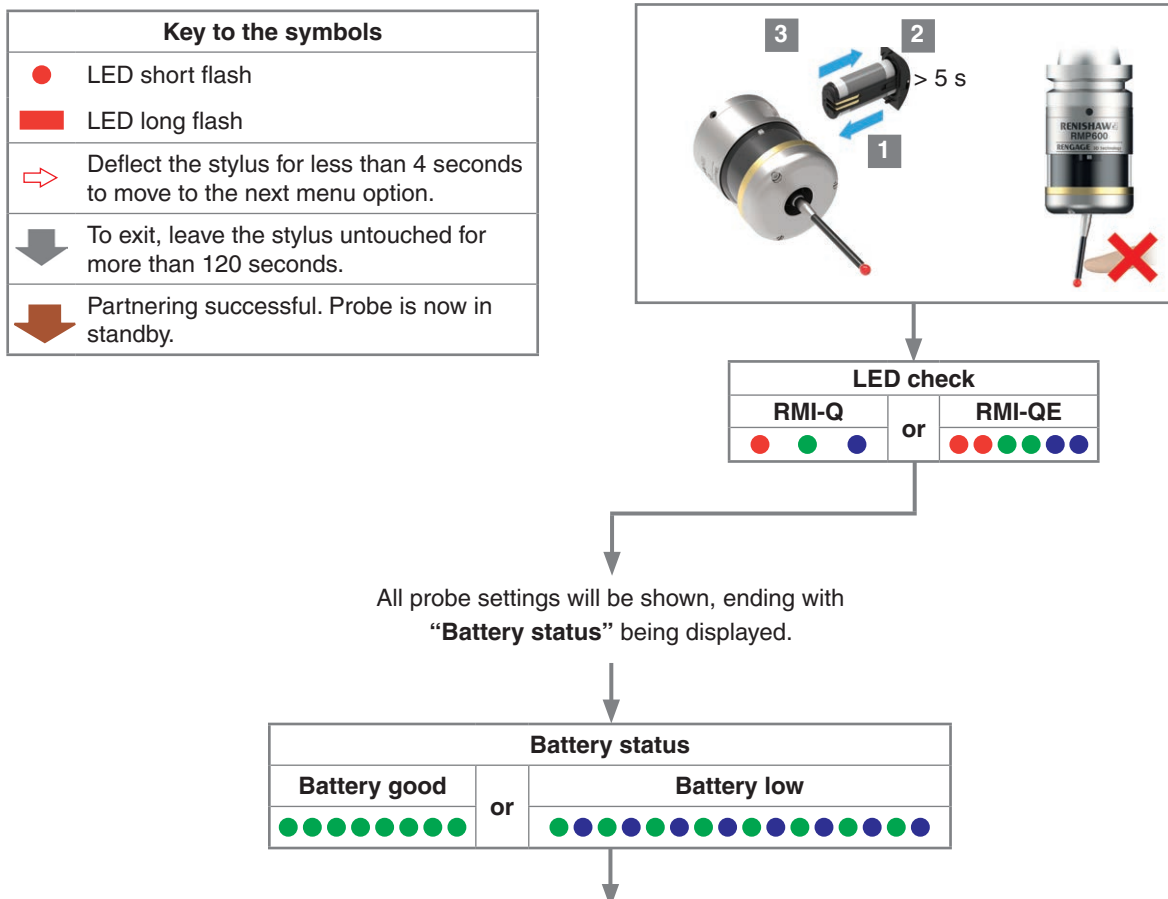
| Key to the symbols |
|---|
| LED short flash |
| LED long flash |
| Deflect the stylus for less than 4 seconds to move to the next menu option. |
| To exit, leave the stylus untouched for more than 120 seconds. |
| Partnering successful. Probe is now in standby. |

3 2 > 5 s 1

RENISHAW RMP600 RENGAGE

| LED check | | |
|---|---|---|
| RMI-Q | or | RMI-QE |

All probe settings will be shown, ending with **"Battery status"** being displayed.

| Battery status | | |
|---|---|---|
| Battery good | or | Battery low |